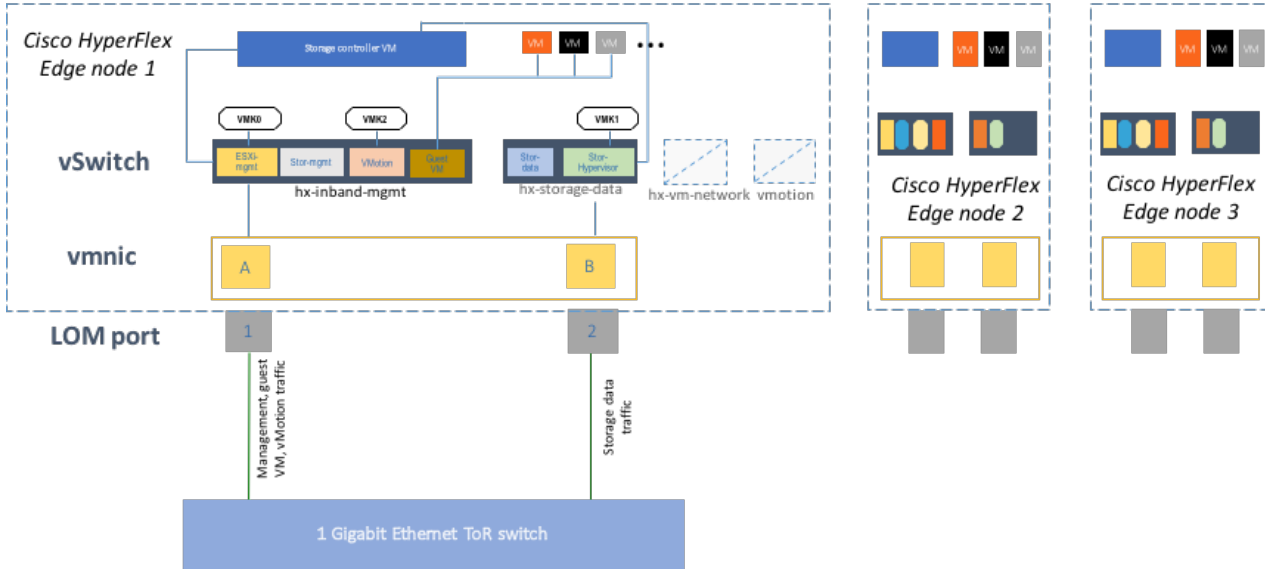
Cisco HyperFlex Edge node 1

Storage controller VM

VM VM VM ...

VMK0 VMK2 VMK1

vSwitch

ESXi-mgmt Stor-mgmt VMotion Guest VM

hx-inband-mgmt

Stor-data Stor-Hypervisor

hx-storage-data

hx-vm-network vmotion

vmnic

A B

LOM port

1 2

Management, guest VM, vMotion traffic

Storage data traffic

1 Gigabit Ethernet ToR switch

VM VM VM

Cisco HyperFlex Edge node 2

VM VM VM

Cisco HyperFlex Edge node 3